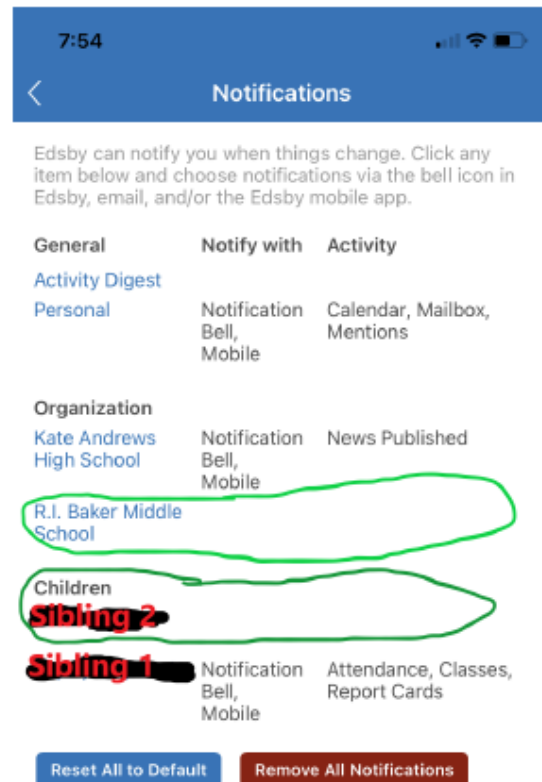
7:54

Notifications

Edsby can notify you when things change. Click any item below and choose notifications via the bell icon in Edsby, email, and/or the Edsby mobile app.

| General | Notify with | Activity |
|---|---|---|
| Activity Digest | | |
| Personal | Notification Bell, Mobile | Calendar, Mailbox, Mentions |

| Organization | | |
|---|---|---|
| Kate Andrews High School | Notification Bell, Mobile | News Published |
| R.I. Baker Middle School | | |

| Children | | |
|---|---|---|
| Sibling 2 | | |
| Sibling 1 | Notification Bell, Mobile | Attendance, Classes, Report Cards |

Reset All to Default

Remove All Notifications